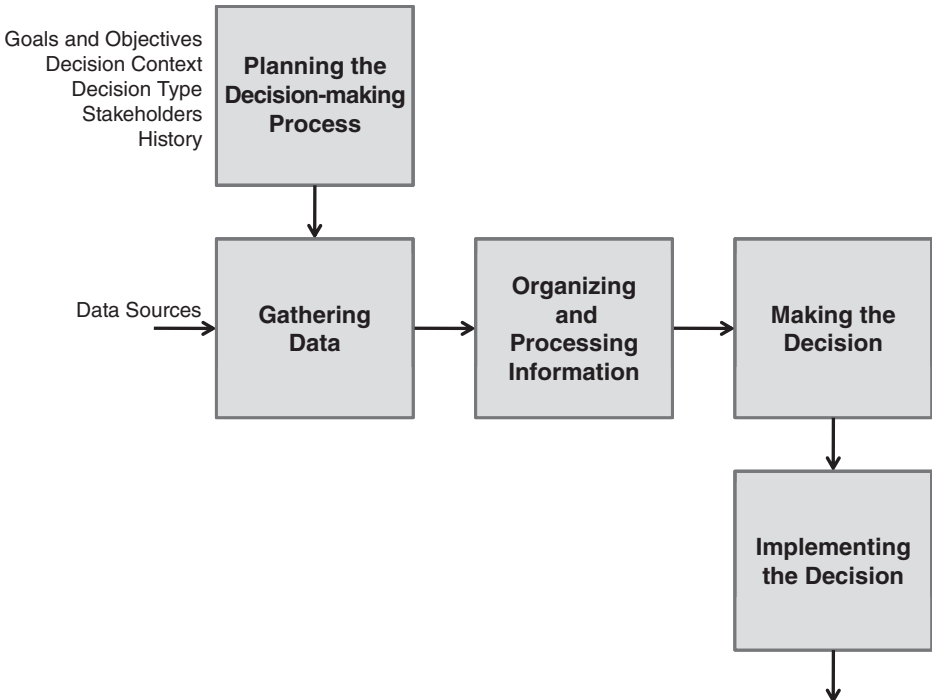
Goals and Objectives
Decision Context
Decision Type
Stakeholders
History

Planning the Decision-making Process

Data Sources

Gathering Data

Organizing and Processing Information

Making the Decision

Implementing the Decision